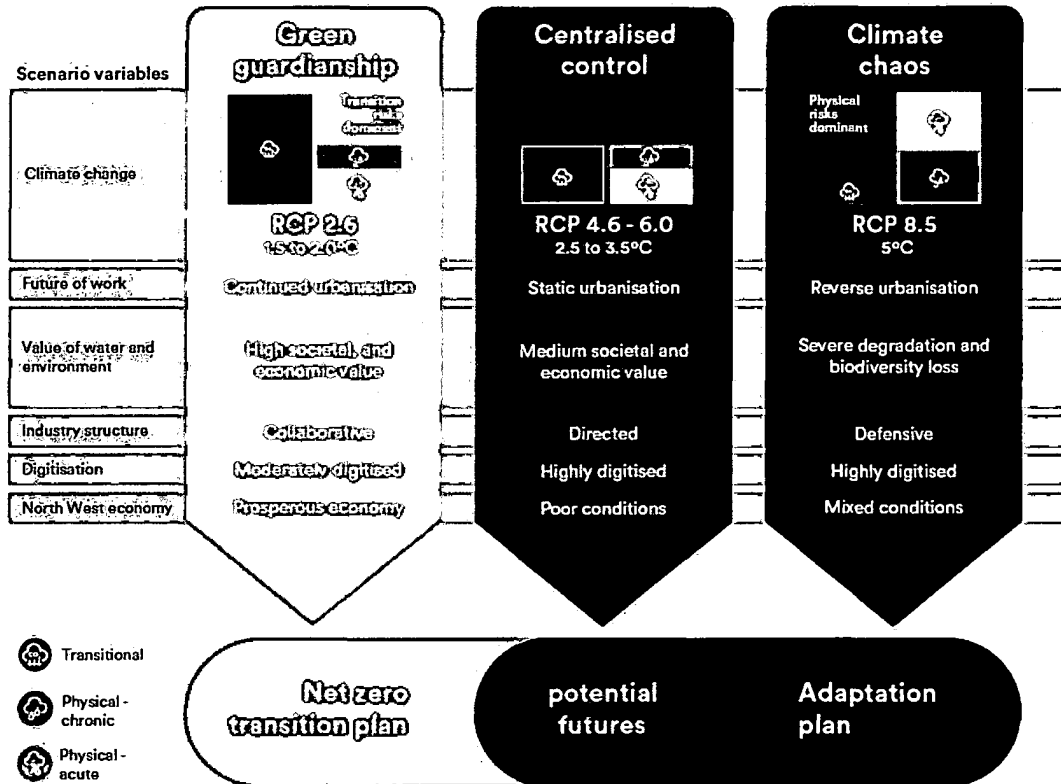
Scenario variables

Green guardianship

Centralised control

Climate chaos

Climate change

Transition risks dominant

Physical risks dominant

RCP 2.6
1.5 to 2.0°C

RCP 4.6 - 6.0
2.5 to 3.5°C

RCP 8.5
5°C

Future of work
Continued urbanisation
Static urbanisation
Reverse urbanisation

Value of water and environment
High societal, and economic value
Medium societal and economic value
Severe degradation and biodiversity loss

Industry structure
Collaborative
Directed
Defensive

Digitisation
Moderately digitised
Highly digitised
Highly digitised

North West economy
Prosperous economy
Poor conditions
Mixed conditions

Transitional
Physical - chronic
Physical - acute

Net zero transition plan

potential futures

Adaptation plan